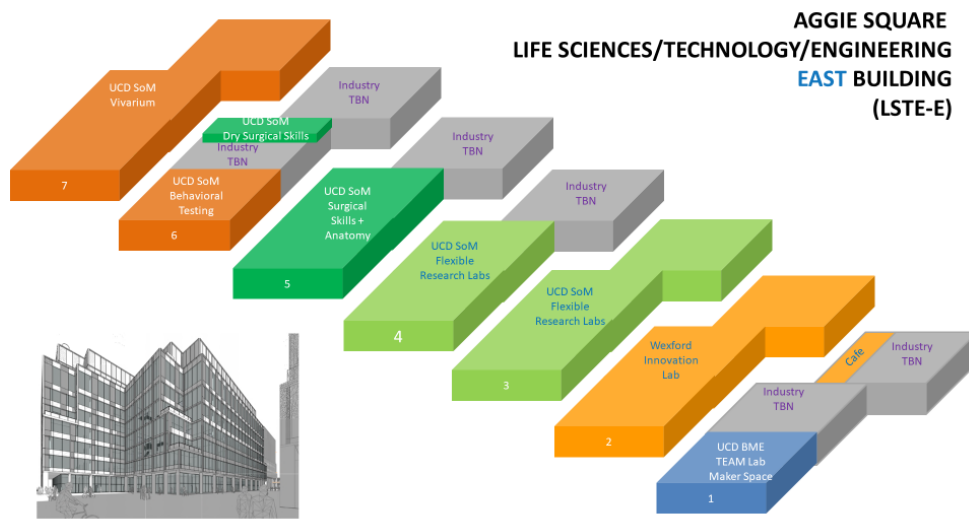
AGGIE SQUARE
LIFE SCIENCES/TECHNOLOGY/ENGINEERING
EAST BUILDING
(LSTE-E)

UCD SoM
Vivarium
7

Industry
TBN

UCD SoM
Dry Surgical Skills

Industry
TBN

UCD SoM
Behavioral
Testing
6

Industry
TBN

UCD SoM
Surgical
Skills +
Anatomy
5

Industry
TBN

UCD SoM
Flexible
Research Labs
4

UCD SoM
Flexible
Research Labs
3

Wexford
Innovation
Lab
2

Cafe

Industry
TBN

Industry
TBN

UCD BME
TEAM Lab
Maker Space
1